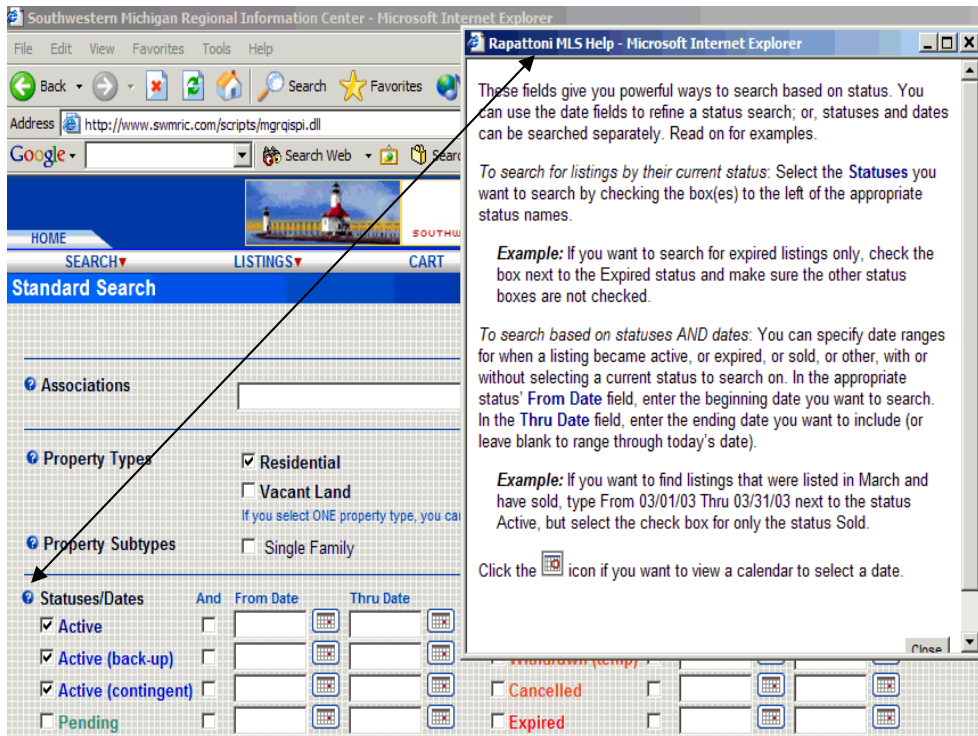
Southwestern Michigan Regional Information Center - Microsoft Internet Explorer

File Edit View Favorites Tools Help

Back Search Favorites

Address http://www.swmric.com/scripts/mgrqispi.dll

Google Search Web Searc

HOME SOUTHW

SEARCH▼ LISTINGS▼ CART

Standard Search

Associations

Property Types ☑ Residential ☐ Vacant Land If you select ONE property type, you ca

Property Subtypes ☐ Single Family

Statuses/Dates And From Date Thru Date

☑ Active
☑ Active (back-up)
☑ Active (contingent)
☐ Pending

Withdrawn (temp)
☐ Cancelled
☐ Expired

Rapattoni MLS Help - Microsoft Internet Explorer

These fields give you powerful ways to search based on status. You can use the date fields to refine a status search; or, statuses and dates can be searched separately. Read on for examples.

To search for listings by their current status: Select the Statuses you want to search by checking the box(es) to the left of the appropriate status names.

Example: If you want to search for expired listings only, check the box next to the Expired status and make sure the other status boxes are not checked.

To search based on statuses AND dates: You can specify date ranges for when a listing became active, or expired, or sold, or other, with or without selecting a current status to search on. In the appropriate status' From Date field, enter the beginning date you want to search. In the Thru Date field, enter the ending date you want to include (or leave blank to range through today's date).

Example: If you want to find listings that were listed in March and have sold, type From 03/01/03 Thru 03/31/03 next to the status Active, but select the check box for only the status Sold.

Click the icon if you want to view a calendar to select a date.

Close